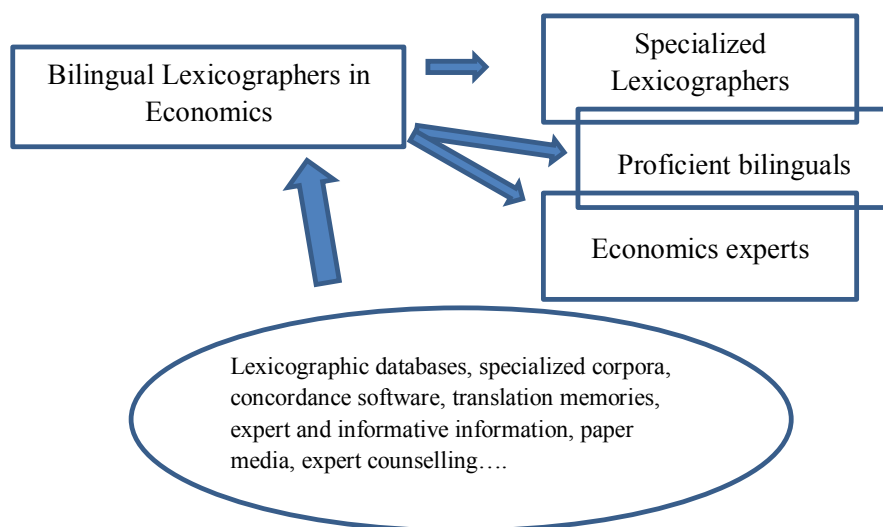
Bilingual Lexicographers in Economics

Specialized Lexicographers

Proficient bilinguals

Economics experts

Lexicographic databases, specialized corpora, concordance software, translation memories, expert and informative information, paper media, expert counselling….